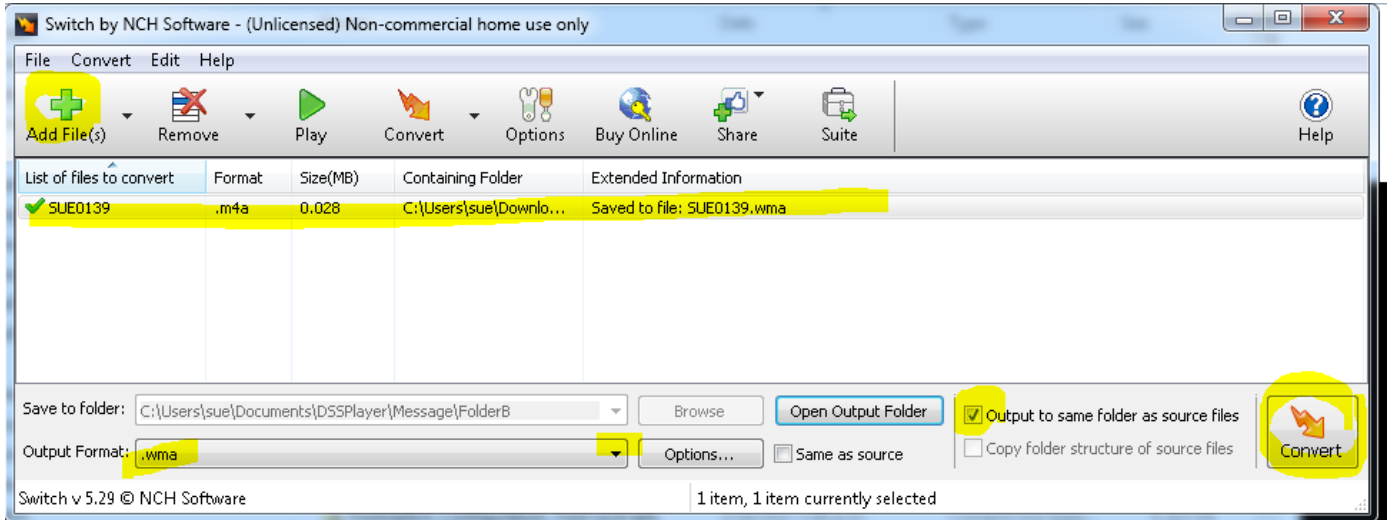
Switch by NCH Software - (Unlicensed) Non-commercial home use only

File Convert Edit Help

Add File(s) Remove Play Convert Options Buy Online Share Suite Help

| List of files to convert | Format | Size(MB) | Containing Folder | Extended Information |
|---|---|---|---|---|
| SUE0139 | .m4a | 0.028 | C:\Users\sue\Downlo... | Saved to file: SUE0139.wma |

Save to folder: C:\Users\sue\Documents\DSSPlayer\Message\FolderB Browse Open Output Folder

Output to same folder as source files

Copy folder structure of source files

Output Format: .wma Options... Same as source

Convert

Switch v 5.29 © NCH Software 1 item, 1 item currently selected